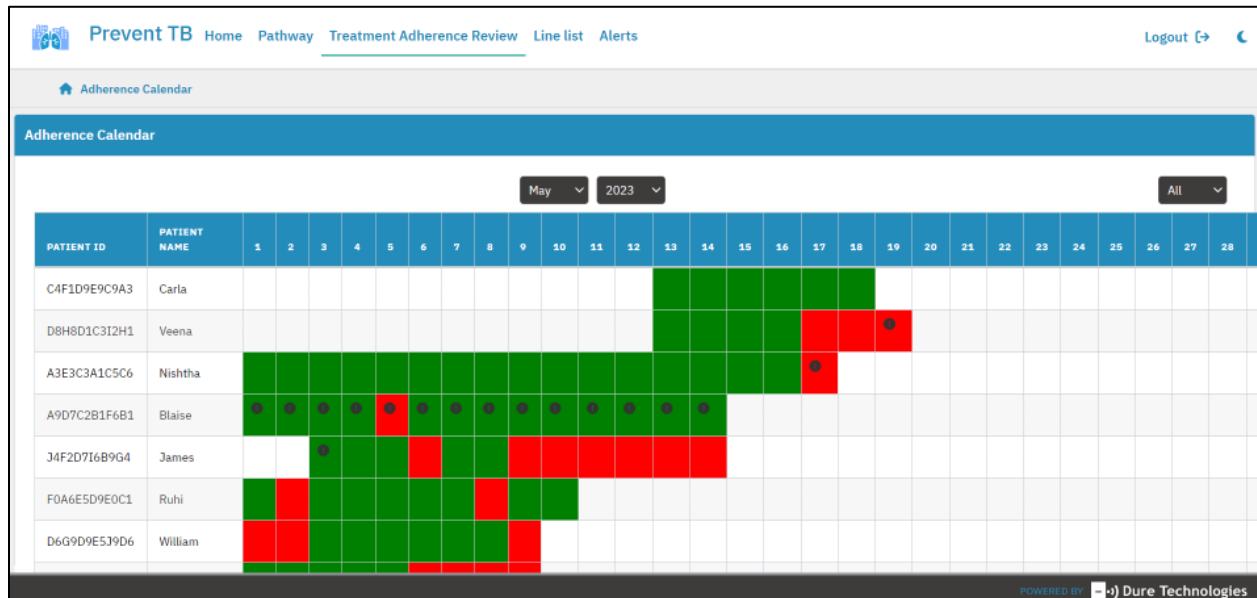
Prevent TB Home Pathway Treatment Adherence Review Line list Alerts

Logout

Adherence Calendar

Adherence Calendar

May 2023

All

| PATIENT ID | PATIENT NAME | 1 | 2 | 3 | 4 | 5 | 6 | 7 | 8 | 9 | 10 | 11 | 12 | 13 | 14 | 15 | 16 | 17 | 18 | 19 | 20 | 21 | 22 | 23 | 24 | 25 | 26 | 27 | 28 |
|---|---|---|---|---|---|---|---|---|---|---|---|---|---|---|---|---|---|---|---|---|---|---|---|---|---|---|---|---|---|
| C4F1D9E9C9A3 | Carla | | | | | | | | | | | | | | | | | | | | | | | | | | | | |
| D8H8D1C3I2H1 | Veena | | | | | | | | | | | | | | | | | | | | | | | | | | | | |
| A3E3C3A1C5C6 | Nishtha | | | | | | | | | | | | | | | | | | | | | | | | | | | | |
| A9D7C2B1F6B1 | Blaise | | | | | | | | | | | | | | | | | | | | | | | | | | | | |
| J4F2D7I6B9G4 | James | | | | | | | | | | | | | | | | | | | | | | | | | | | | |
| F0A6E5D9E0C1 | Ruhi | | | | | | | | | | | | | | | | | | | | | | | | | | | | |
| D6G9D9E5J9D6 | William | | | | | | | | | | | | | | | | | | | | | | | | | | | | |

POWERED BY Dure Technologies